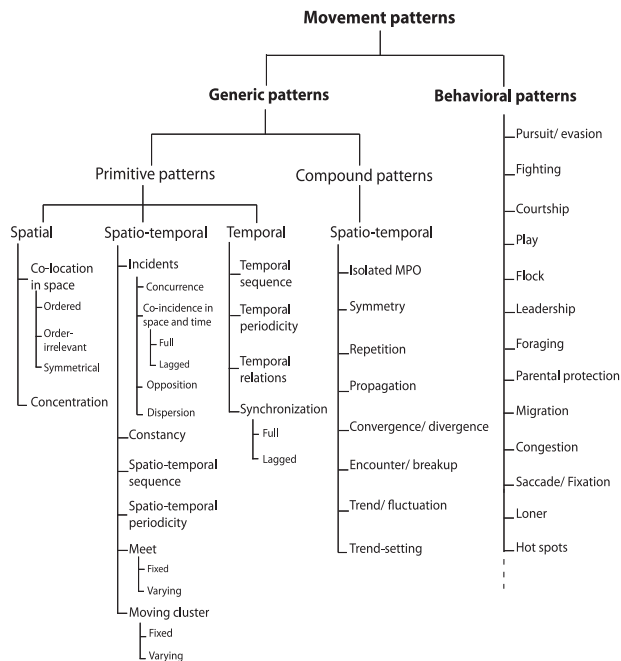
Movement patterns

Generic patterns

Behavioral patterns

Primitive patterns

Compound patterns

Spatial
Co-location in space
Ordered
Order-irrelevant
Symmetrical
Concentration

Spatio-temporal
Incidents
Concurrence
Co-incidence in space and time
Full
Lagged
Opposition
Dispersion
Constancy
Spatio-temporal sequence
Spatio-temporal periodicity
Meet
Fixed
Varying
Moving cluster
Fixed
Varying

Temporal
Temporal sequence
Temporal periodicity
Temporal relations
Synchronization
Full
Lagged

Spatio-temporal
Isolated MPO
Symmetry
Repetition
Propagation
Convergence/ divergence
Encounter/ breakup
Trend/ fluctuation
Trend-setting

Pursuit/ evasion
Fighting
Courtship
Play
Flock
Leadership
Foraging
Parental protection
Migration
Congestion
Saccade/ Fixation
Loner
Hot spots